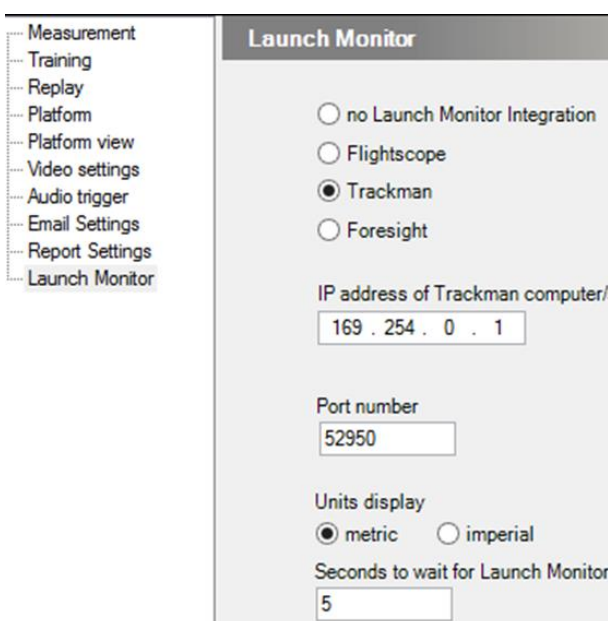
Measurement
Training
Replay
Platform
Platform view
Video settings
Audio trigger
Email Settings
Report Settings
Launch Monitor

Launch Monitor

no Launch Monitor Integration
Flightscope
Trackman
Foresight

IP address of Trackman computer/

169 . 254 . 0 . 1

Port number

52950

Units display

metric imperial

Seconds to wait for Launch Monitor

5